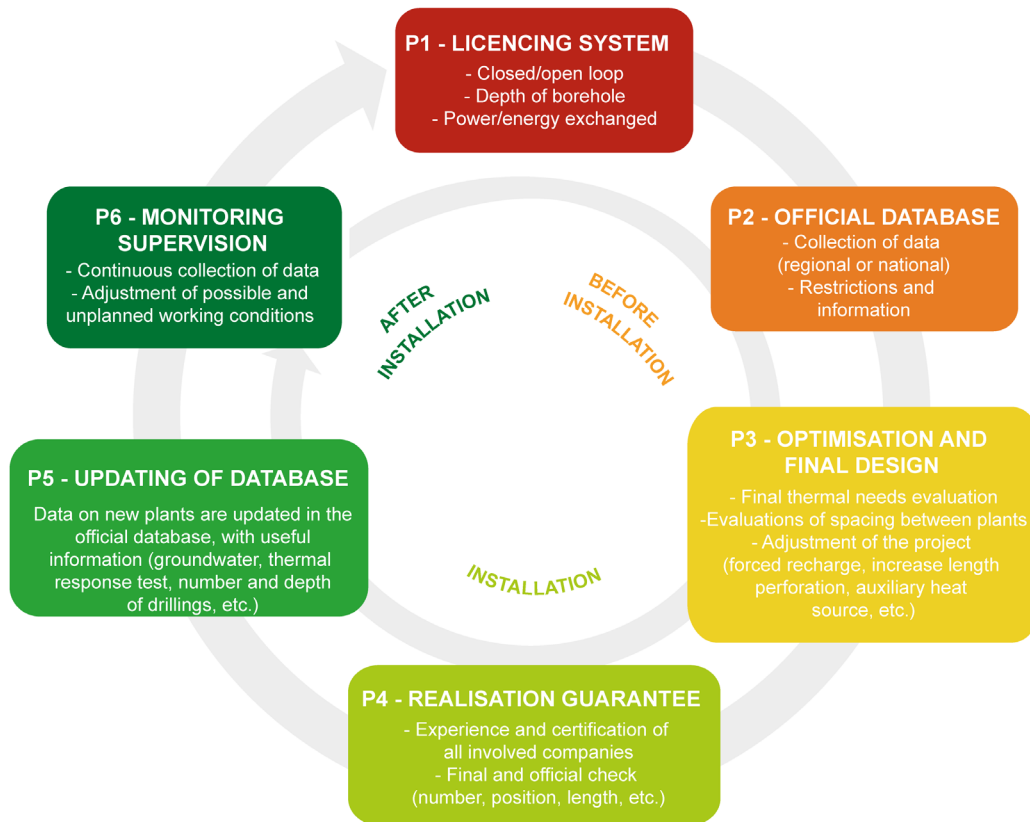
P1 - LICENCING SYSTEM
- Closed/open loop
- Depth of borehole
- Power/energy exchanged

P2 - OFFICIAL DATABASE
- Collection of data (regional or national)
- Restrictions and information

P3 - OPTIMISATION AND FINAL DESIGN
- Final thermal needs evaluation
-Evaluations of spacing between plants
- Adjustment of the project (forced recharge, increase length perforation, auxiliary heat source, etc.)

P4 - REALISATION GUARANTEE
- Experience and certification of all involved companies
- Final and official check (number, position, length, etc.)

P5 - UPDATING OF DATABASE
Data on new plants are updated in the official database, with useful information (groundwater, thermal response test, number and depth of drillings, etc.)

P6 - MONITORING SUPERVISION
- Continuous collection of data
- Adjustment of possible and unplanned working conditions

AFTER INSTALLATION

BEFORE INSTALLATION

INSTALLATION